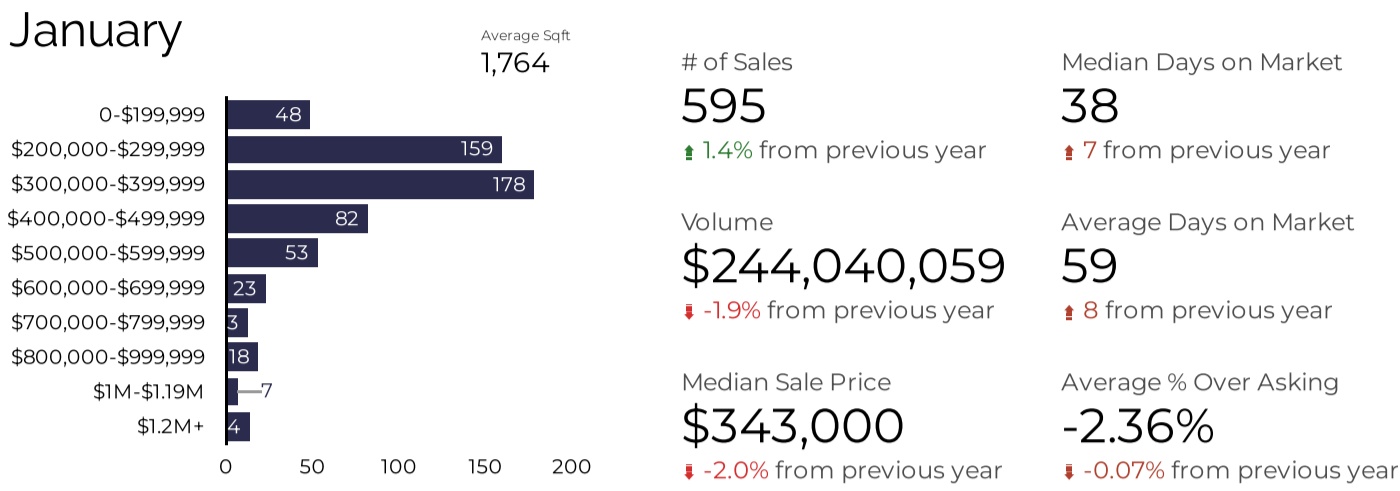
January

Average Sqft
1,764

| | |
|---|---|
| 0-$199,999 | 48 |
| $200,000-$299,999 | 159 |
| $300,000-$399,999 | 178 |
| $400,000-$499,999 | 82 |
| $500,000-$599,999 | 53 |
| $600,000-$699,999 | 23 |
| $700,000-$799,999 | 3 |
| $800,000-$999,999 | 18 |
| $1M-$1.19M | 7 |
| $1.2M+ | 4 |

0 50 100 150 200

# of Sales
595
1.4% from previous year

Volume
$244,040,059
-1.9% from previous year

Median Sale Price
$343,000
-2.0% from previous year

Median Days on Market
38
7 from previous year

Average Days on Market
59
8 from previous year

Average % Over Asking
-2.36%
-0.07% from previous year